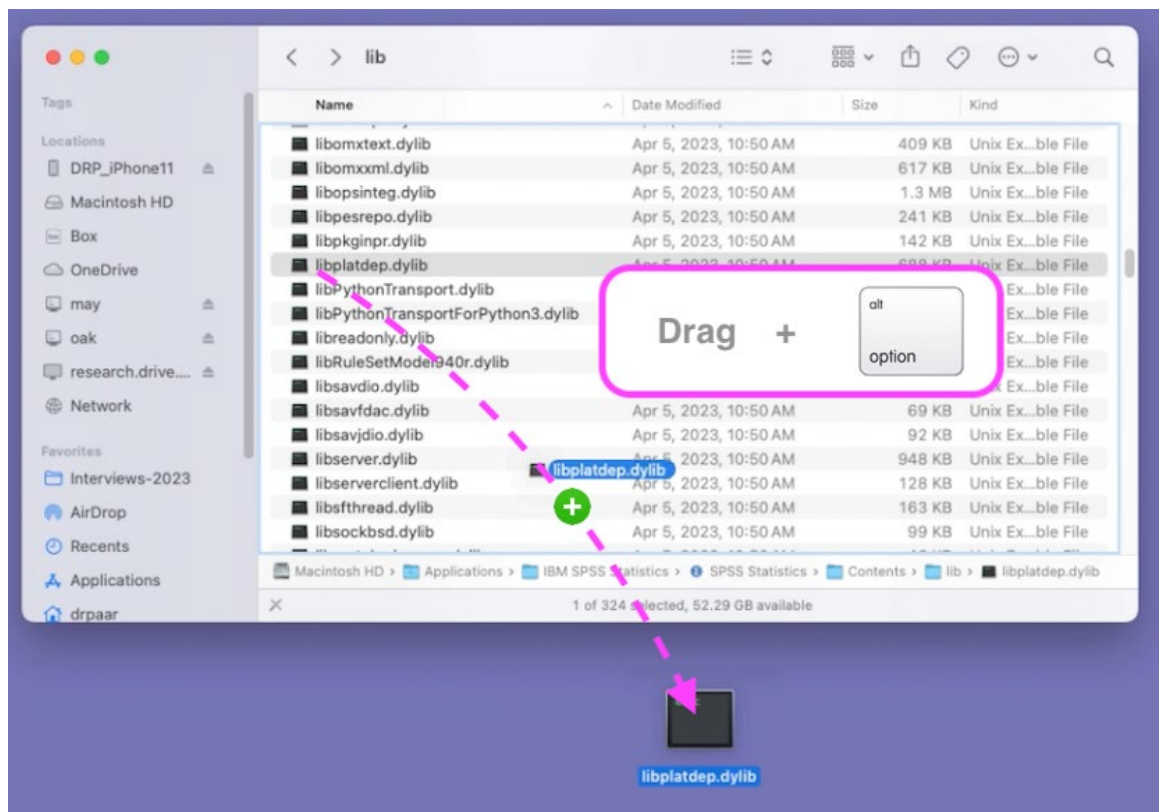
lib

Tags

Locations
DRP_iPhone11
Macintosh HD
Box
OneDrive
may
oak
research.drive....
Network

Favorites
Interviews-2023
AirDrop
Recents
Applications
drpaar

| Name | Date Modified | Size | Kind |
|---|---|---|---|
| libomxtext.dylib | Apr 5, 2023, 10:50 AM | 409 KB | Unix Ex...ble File |
| libomxxml.dylib | Apr 5, 2023, 10:50 AM | 617 KB | Unix Ex...ble File |
| libopsinteg.dylib | Apr 5, 2023, 10:50 AM | 1.3 MB | Unix Ex...ble File |
| libpesrepo.dylib | Apr 5, 2023, 10:50 AM | 241 KB | Unix Ex...ble File |
| libpkginpr.dylib | Apr 5, 2023, 10:50 AM | 142 KB | Unix Ex...ble File |
| libplatdep.dylib | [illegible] | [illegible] | Unix Ex...ble File |
| libPythonTransport.dylib | | | Ex...ble File |
| libPythonTransportForPython3.dylib | | | Ex...ble File |
| libreadonly.dylib | | | Ex...ble File |
| libRuleSetModel940r.dylib | | | Ex...ble File |
| libsavdio.dylib | | | Ex...ble File |
| libsavfdac.dylib | Apr 5, 2023, 10:50 AM | 69 KB | Unix Ex...ble File |
| libsavjdio.dylib | Apr 5, 2023, 10:50 AM | 92 KB | Unix Ex...ble File |
| libserver.dylib | Apr 5, 2023, 10:50 AM | 948 KB | Unix Ex...ble File |
| libserverclient.dylib | Apr 5, 2023, 10:50 AM | 128 KB | Unix Ex...ble File |
| libsfthread.dylib | Apr 5, 2023, 10:50 AM | 163 KB | Unix Ex...ble File |
| libsockbsd.dylib | Apr 5, 2023, 10:50 AM | 99 KB | Unix Ex...ble File |

Drag + alt option

libplatdep.dylib

Macintosh HD > Applications > IBM SPSS Statistics > SPSS Statistics > Contents > lib > libplatdep.dylib

1 of 324 selected, 52.29 GB available

libplatdep.dylib